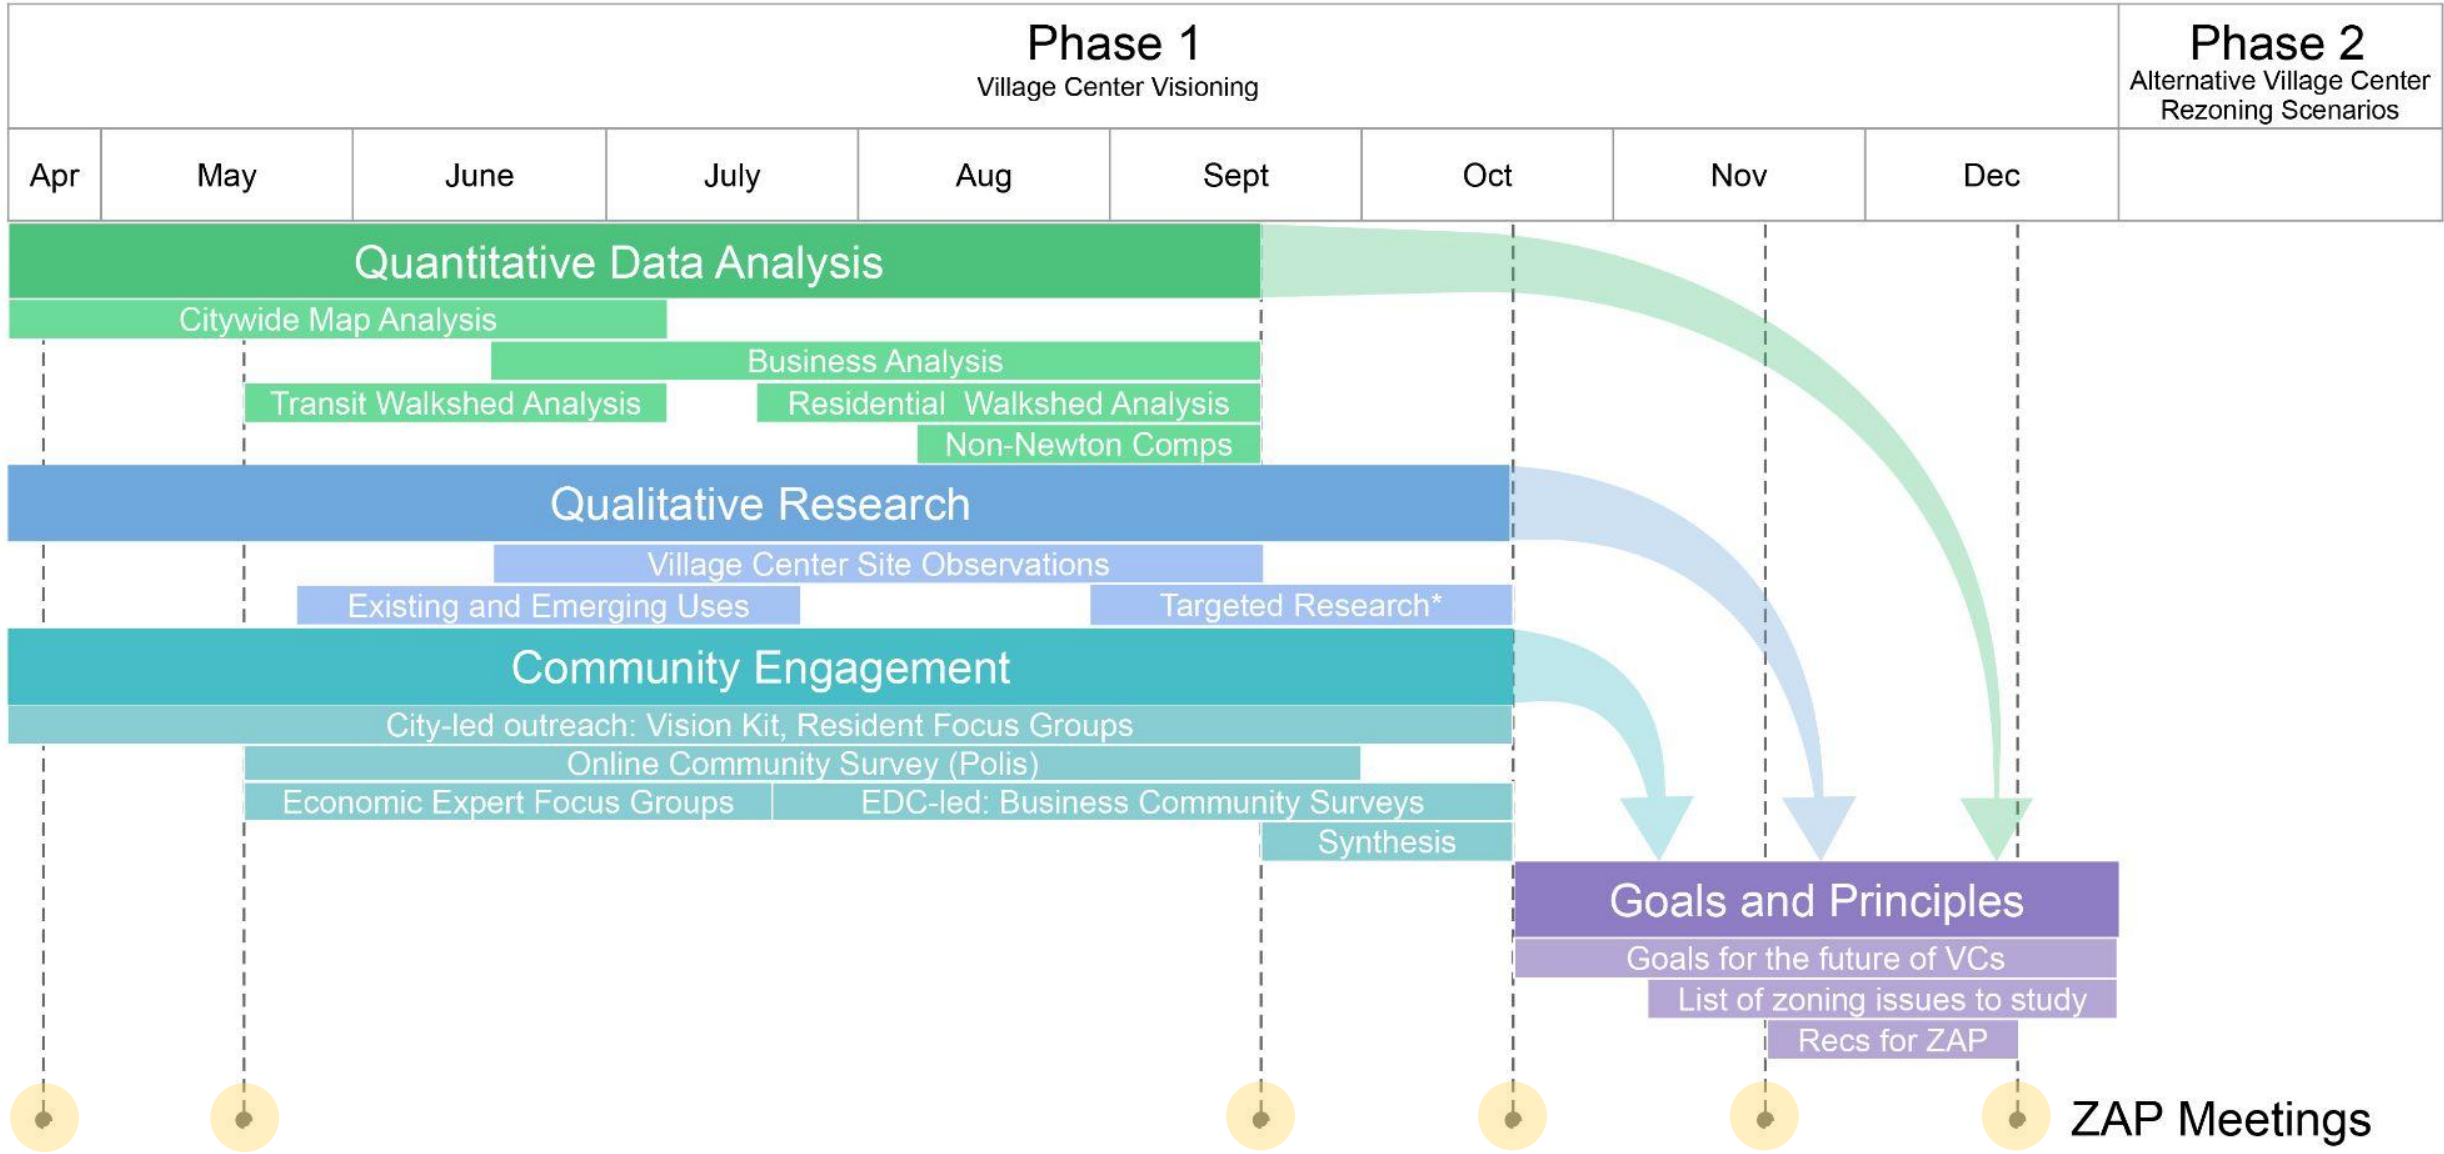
Phase 1
Village Center Visioning

Phase 2
Alternative Village Center Rezoning Scenarios

| Apr | May | June | July | Aug | Sept | Oct | Nov | Dec | |
|---|---|---|---|---|---|---|---|---|---|

Quantitative Data Analysis
Citywide Map Analysis
Business Analysis
Transit Walkshed Analysis
Residential Walkshed Analysis
Non-Newton Comps

Qualitative Research
Village Center Site Observations
Existing and Emerging Uses
Targeted Research*

Community Engagement
City-led outreach: Vision Kit, Resident Focus Groups
Online Community Survey (Polis)
Economic Expert Focus Groups
EDC-led: Business Community Surveys
Synthesis

Goals and Principles
Goals for the future of VCs
List of zoning issues to study
Recs for ZAP

ZAP Meetings